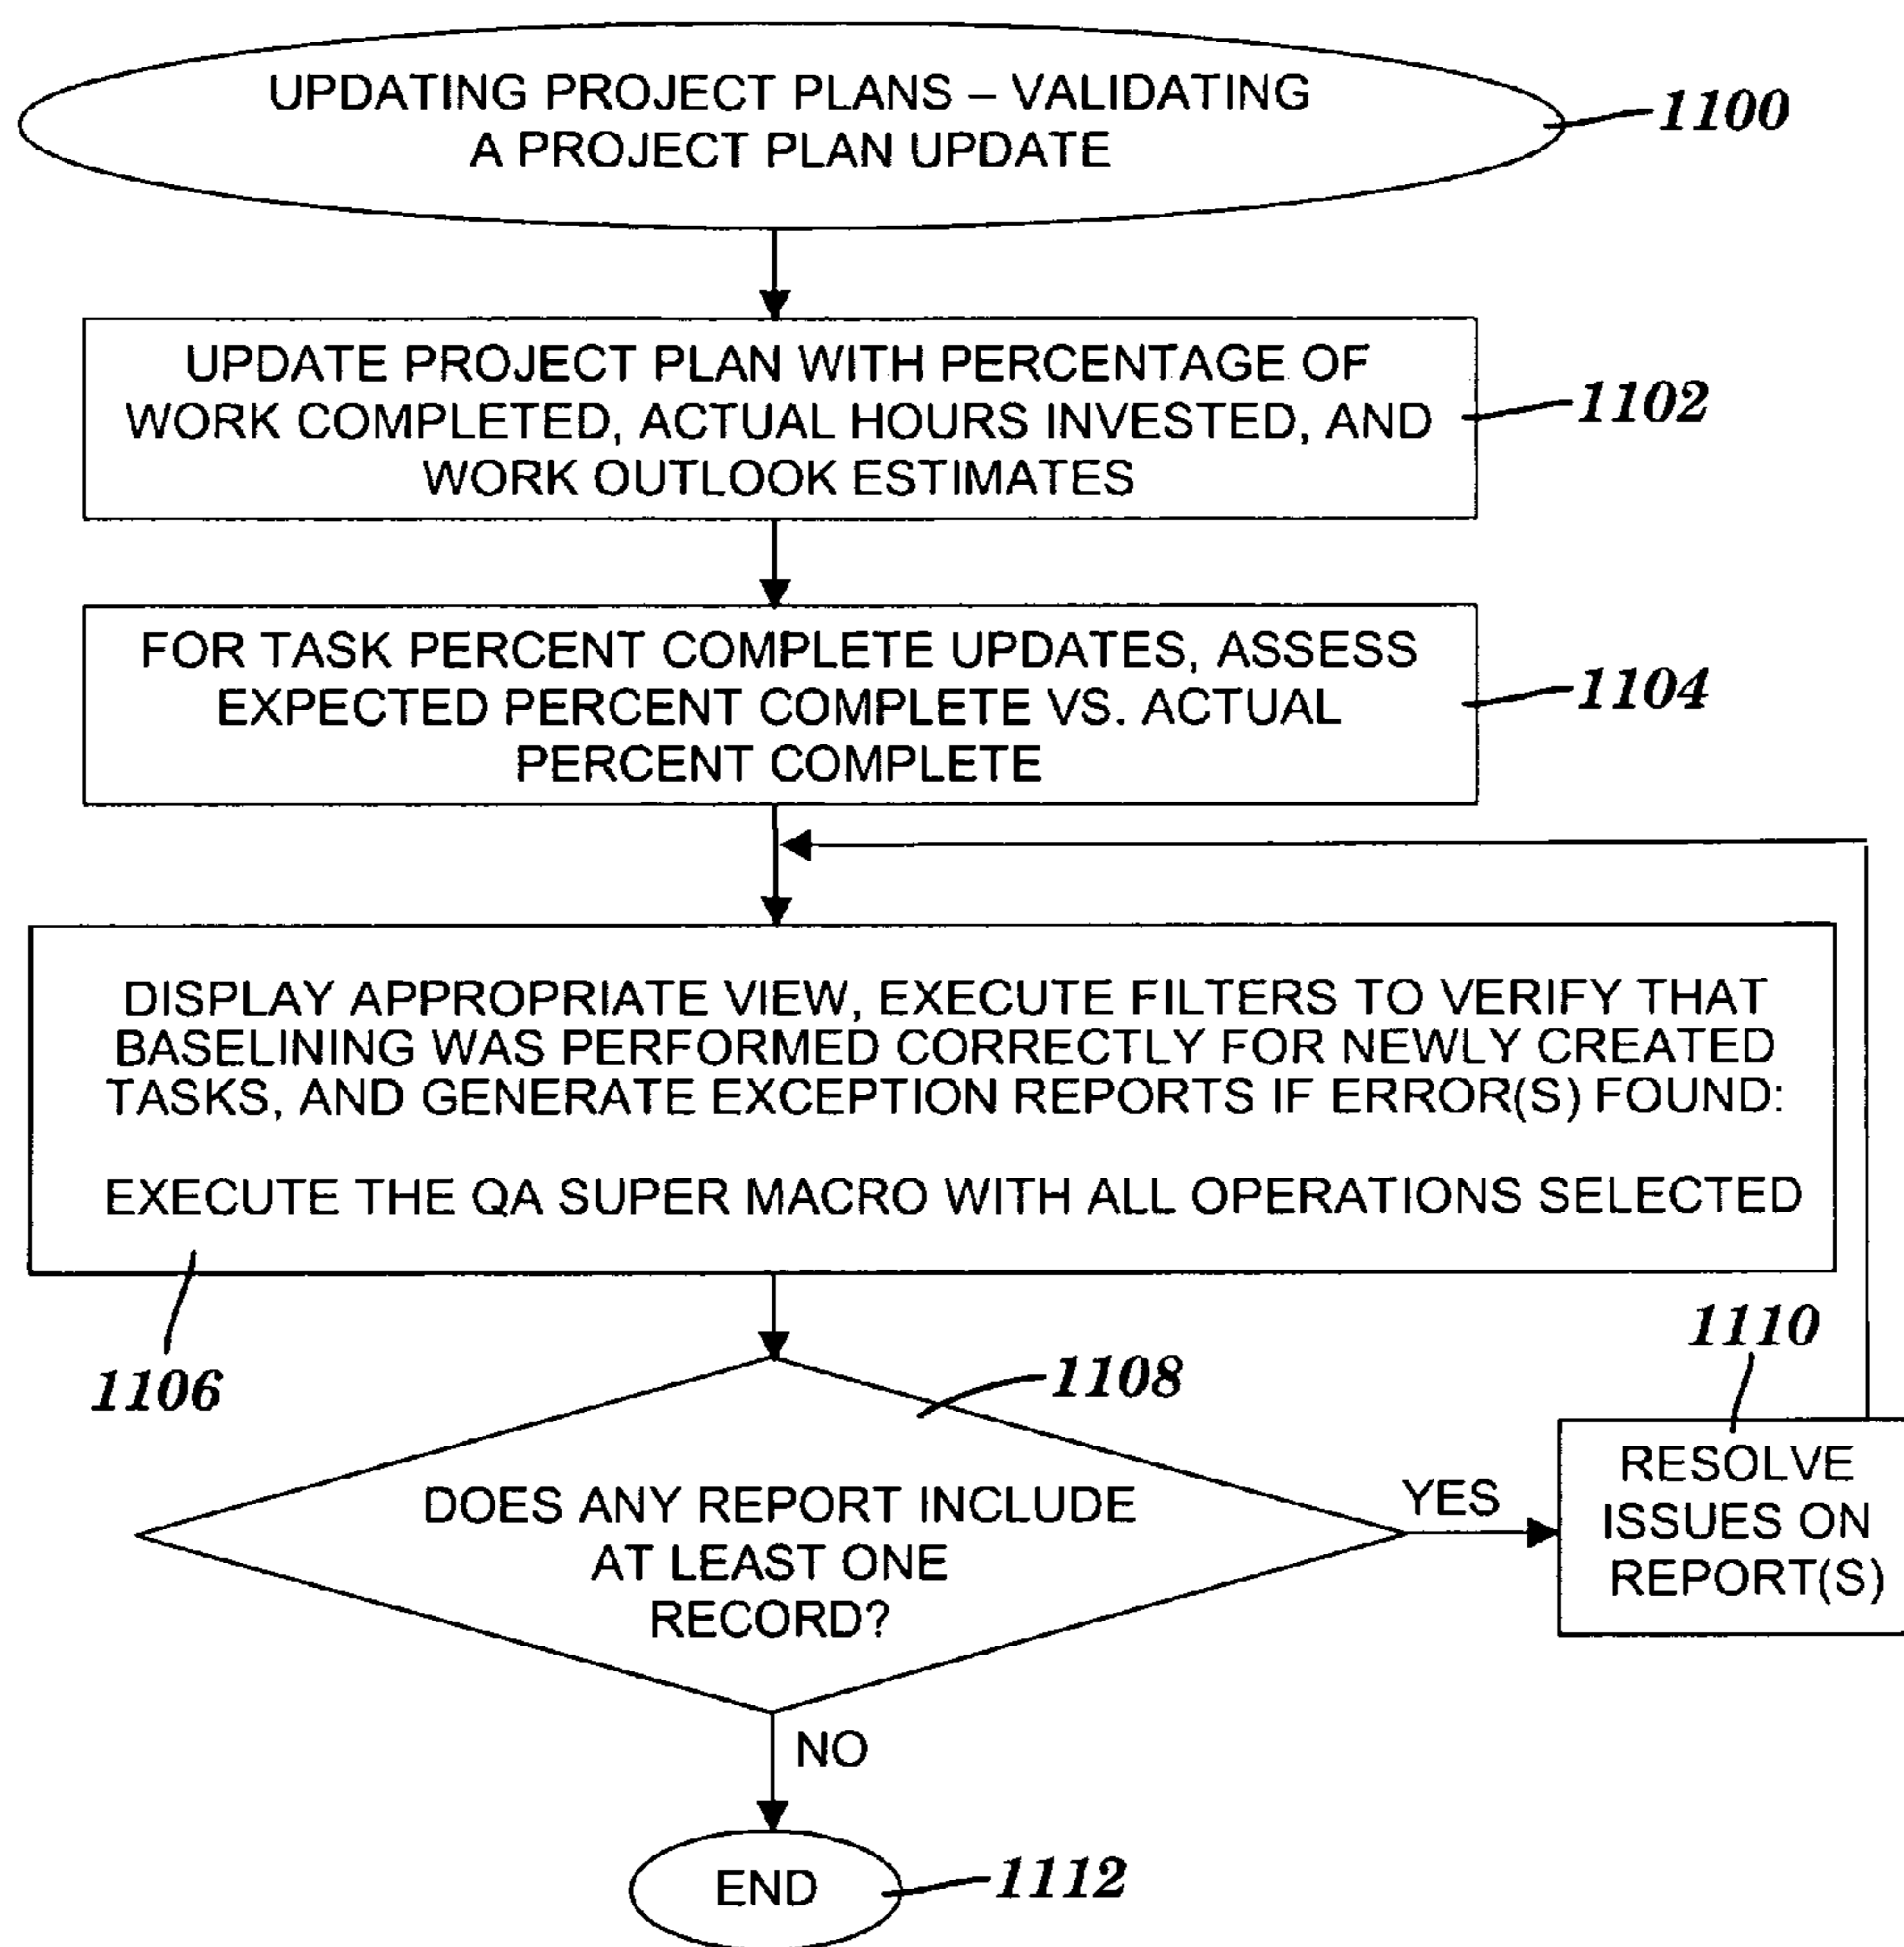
UPDATING PROJECT PLANS – VALIDATING A PROJECT PLAN UPDATE

1100

UPDATE PROJECT PLAN WITH PERCENTAGE OF WORK COMPLETED, ACTUAL HOURS INVESTED, AND WORK OUTLOOK ESTIMATES

1102

FOR TASK PERCENT COMPLETE UPDATES, ASSESS EXPECTED PERCENT COMPLETE VS. ACTUAL PERCENT COMPLETE

1104

DISPLAY APPROPRIATE VIEW, EXECUTE FILTERS TO VERIFY THAT BASELINING WAS PERFORMED CORRECTLY FOR NEWLY CREATED TASKS, AND GENERATE EXCEPTION REPORTS IF ERROR(S) FOUND:

EXECUTE THE QA SUPER MACRO WITH ALL OPERATIONS SELECTED

1106

1110

1108

DOES ANY REPORT INCLUDE AT LEAST ONE RECORD?

YES

RESOLVE ISSUES ON REPORT(S)

NO

END

1112